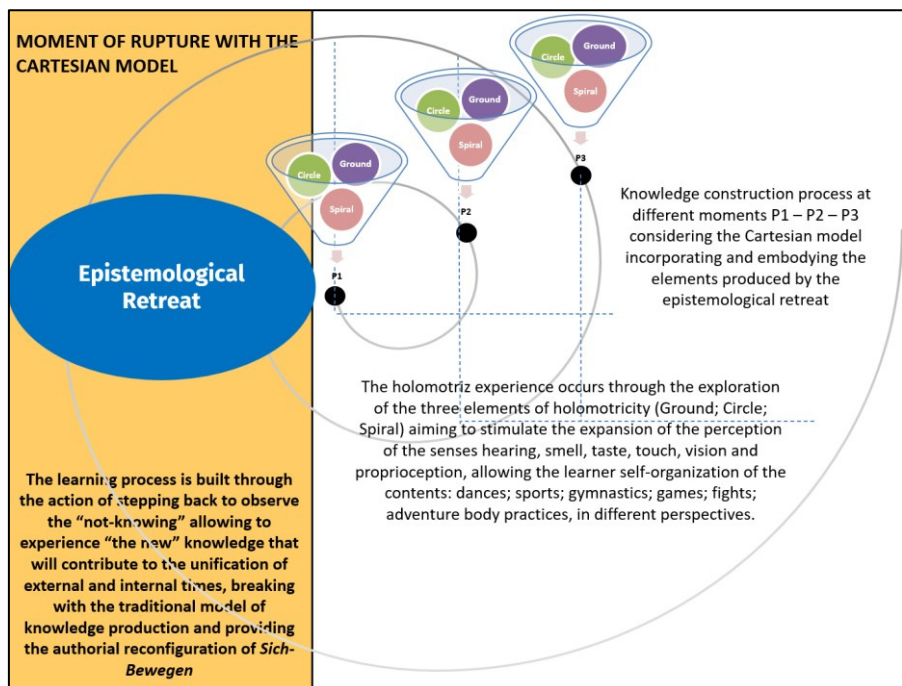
MOMENT OF RUPTURE WITH THE CARTESIAN MODEL

Circle
Ground
Spiral

Circle
Ground
Spiral

Circle
Ground
Spiral

P3

P2

P1

Epistemological Retreat

Knowledge construction process at different moments P1 – P2 – P3 considering the Cartesian model incorporating and embodying the elements produced by the epistemological retreat

The holomotriz experience occurs through the exploration of the three elements of holomotricity (Ground; Circle; Spiral) aiming to stimulate the expansion of the perception of the senses hearing, smell, taste, touch, vision and proprioception, allowing the learner self-organization of the contents: dances; sports; gymnastics; games; fights; adventure body practices, in different perspectives.

The learning process is built through the action of stepping back to observe the "not-knowing" allowing to experience "the new" knowledge that will contribute to the unification of external and internal times, breaking with the traditional model of knowledge production and providing the authorial reconfiguration of Sich-Bewegen